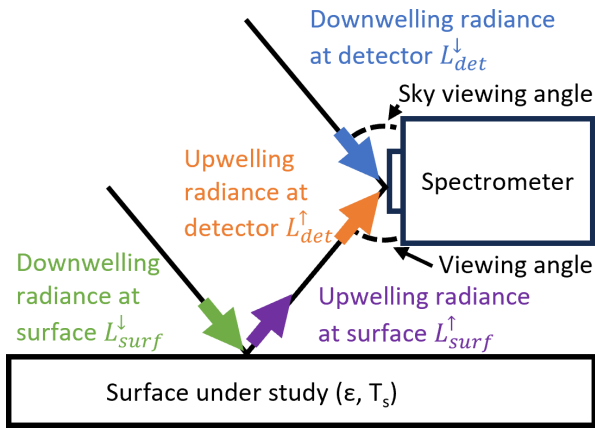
Downwelling radiance at detector $L_{det}^{\downarrow}$

Sky viewing angle

Upwelling radiance at detector $L_{det}^{\uparrow}$

Spectrometer

Downwelling radiance at surface $L_{surf}^{\downarrow}$

Viewing angle

Upwelling radiance at surface $L_{surf}^{\uparrow}$

Surface under study (ε, $T_s$)